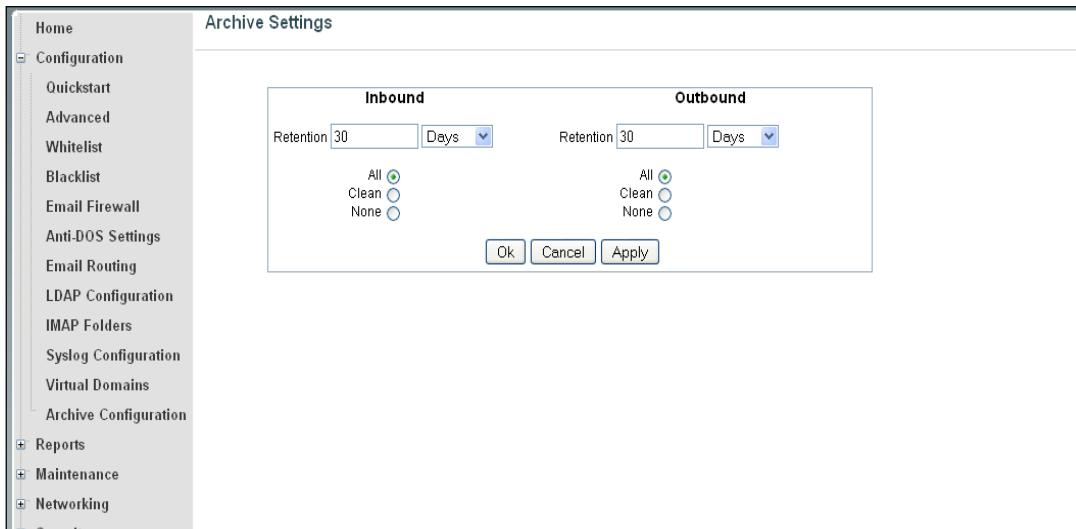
Home
Configuration
Quickstart
Advanced
Whitelist
Blacklist
Email Firewall
Anti-DOS Settings
Email Routing
LDAP Configuration
IMAP Folders
Syslog Configuration
Virtual Domains
Archive Configuration
Reports
Maintenance
Networking

Archive Settings

Inbound

Retention 30 Days

All
Clean
None

Outbound

Retention 30 Days

All
Clean
None

Ok Cancel Apply